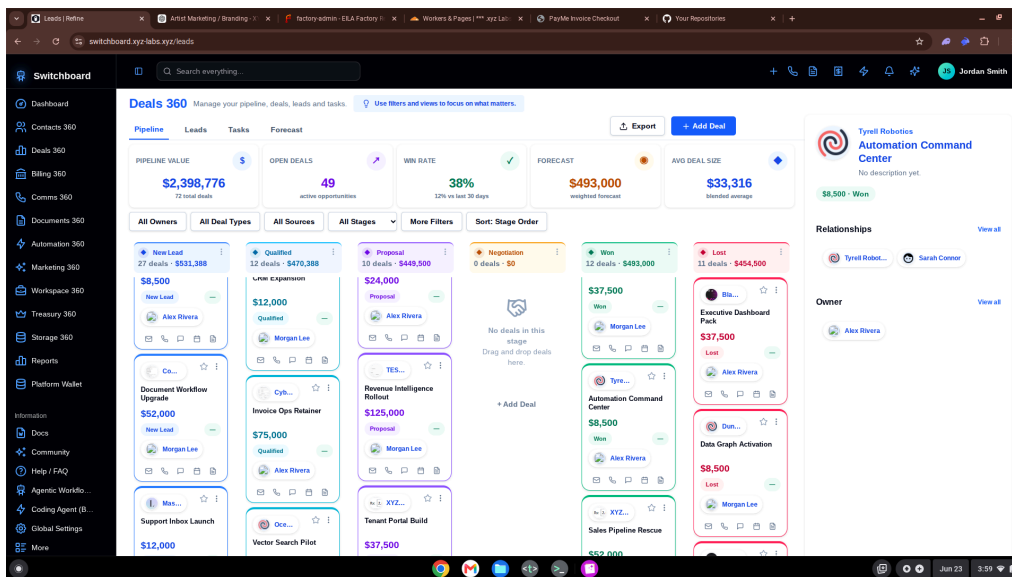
Leads | Refine | Artist Marketing / Branding - | factory-admin - EILA Factory | Workers & Pages | *** .xyz Lab | PayMe Invoice Checkout | Your Repositories

switchboard.xyz-labs.xyz/leads

Switchboard

Search everything...

JS Jordan Smith

Dashboard
Contacts 360
Deals 360
Billing 360
Comms 360
Documents 360
Automation 360
Marketing 360
Workspace 360
Treasury 360
Storage 360
Reports
Platform Wallet

Information
Docs
Community
Help / FAQ
Agentic Workflo...
Coding Agent (B...
Global Settings
More

Deals 360 Manage your pipeline, deals, leads and tasks. Use filters and views to focus on what matters.

Pipeline Leads Tasks Forecast

Export + Add Deal

PIPELINE VALUE $2,398,776 72 total deals
OPEN DEALS 49 active opportunities
WIN RATE 38% 12% vs last 30 days
FORECAST $493,000 weighted forecast
AVG DEAL SIZE $33,316 blended average

All Owners | All Deal Types | All Sources | All Stages | More Filters | Sort: Stage Order

New Lead 27 deals · $531,388
$8,500 New Lead Alex Rivera
Co... Document Workflow Upgrade $52,000 New Lead Morgan Lee
Mas... Support Inbox Launch $12,000

Qualified 12 deals · $470,388
CRM Expansion $12,000 Qualified Morgan Lee
Cyb... Invoice Ops Retainer $75,000 Qualified Alex Rivera
Oce... Vector Search Pilot

Proposal 10 deals · $449,500
$24,000 Proposal Alex Rivera
TES... Revenue Intelligence Rollout $125,000 Proposal Morgan Lee
XYZ... Tenant Portal Build $37,500

Negotiation 0 deals · $0
No deals in this stage Drag and drop deals here.
+ Add Deal

Won 12 deals · $493,000
$37,500 Won Morgan Lee
Tyre... Automation Command Center $8,500 Won Alex Rivera
XYZ... Sales Pipeline Rescue $52,000

Lost 11 deals · $454,500
Bla... Executive Dashboard Pack $37,500 Lost Alex Rivera
Dun... Data Graph Activation $8,500 Lost Morgan Lee

Tyrell Robotics
Automation Command Center
No description yet.
$8,500 · Won

Relationships View all
Tyrell Robot... Sarah Connor

Owner View all
Alex Rivera

Jun 23 3:59